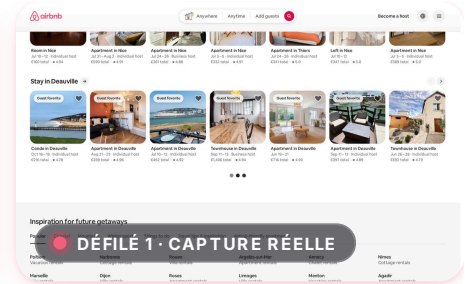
airbnb

Anywhere | Anytime | Add guests

Become a host

Room in Nice
Jul 10 – 15 · Individual host
€182 total · 4.94

Apartment in Nice
Jul 31 – Aug 3 · Individual host
€656 total · 4.9

Apartment in Nice
Jul 24 – 26 · Business host
€262 total · 4.88

Apartment in Nice
Jul 3 – 5 · Individual host
€241 total · 4.91

Apartment in Thiers
Jul 10 – 15 · Individual host
€241 total · 5.0

Loft in Nice
Jul 10 – 12
€346 total · 5.0

Apartment in Nice
Jul 3 – 5 · Individual host
€389 total · 5.0

Stay in Deauville

Guest favorite

Condo in Deauville
Oct 14 – 19 · Individual host
€516 total · 4.78

Apartment in Deauville
Aug 21 – 23 · Individual host
€668 total · 4.96

Apartment in Deauville
Jul 10 – 15 · Individual host
€362 total · 4.92

Townhouse in Deauville
Sep 11 – 15 · Business host
€1,418 total · 4.96

Apartment in Deauville
Jul 15 – 21
€718 total · 4.95

Apartment in Deauville
Sep 11 – 13 · Individual host
€387 total · 4.88

Townhouse in Deauville
Jun 26 – 28 · Individual host
€350 total · 4.79

Inspiration for future getaways

Popular

Paris
Vacation rentals

Narbonne
Cottage rentals

Nimes
Cottage rentals

Marseille
Villa rentals

Dijon
Villa rentals

Roses
Apartment rentals

Limoges
Villa rentals

Menton
Apartment rentals

Agadir
Apartment rentals

Douai
Apartment rentals

Argelès-sur-Mer
Apartment rentals

Amboy
Cottage rentals

DÉFILÉ 1 · CAPTURE RÉELLE